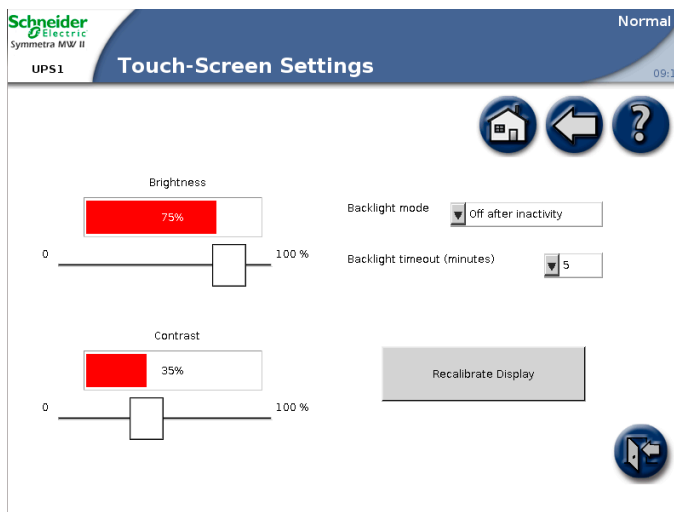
Schneider Electric
Symmetra MW II
UPS1
Touch-Screen Settings
Normal
09:1

Brightness
75%
0
100 %

Contrast
35%
0
100 %

Backlight mode
Off after inactivity

Backlight timeout (minutes)
5

Recalibrate Display